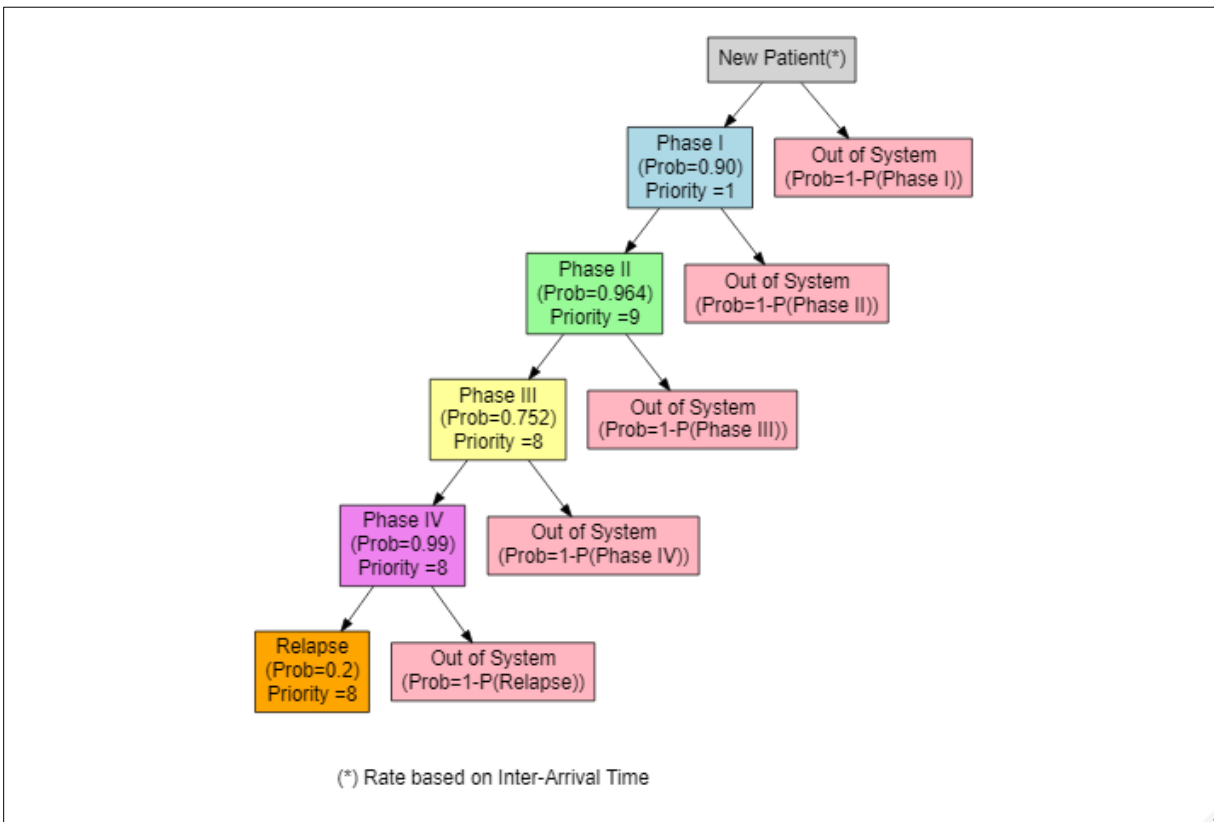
New Patient(*)

Phase I
(Prob=0.90)
Priority =1

Out of System
(Prob=1-P(Phase I))

Phase II
(Prob=0.964)
Priority =9

Out of System
(Prob=1-P(Phase II))

Phase III
(Prob=0.752)
Priority =8

Out of System
(Prob=1-P(Phase III))

Phase IV
(Prob=0.99)
Priority =8

Out of System
(Prob=1-P(Phase IV))

Relapse
(Prob=0.2)
Priority =8

Out of System
(Prob=1-P(Relapse))

(*) Rate based on Inter-Arrival Time